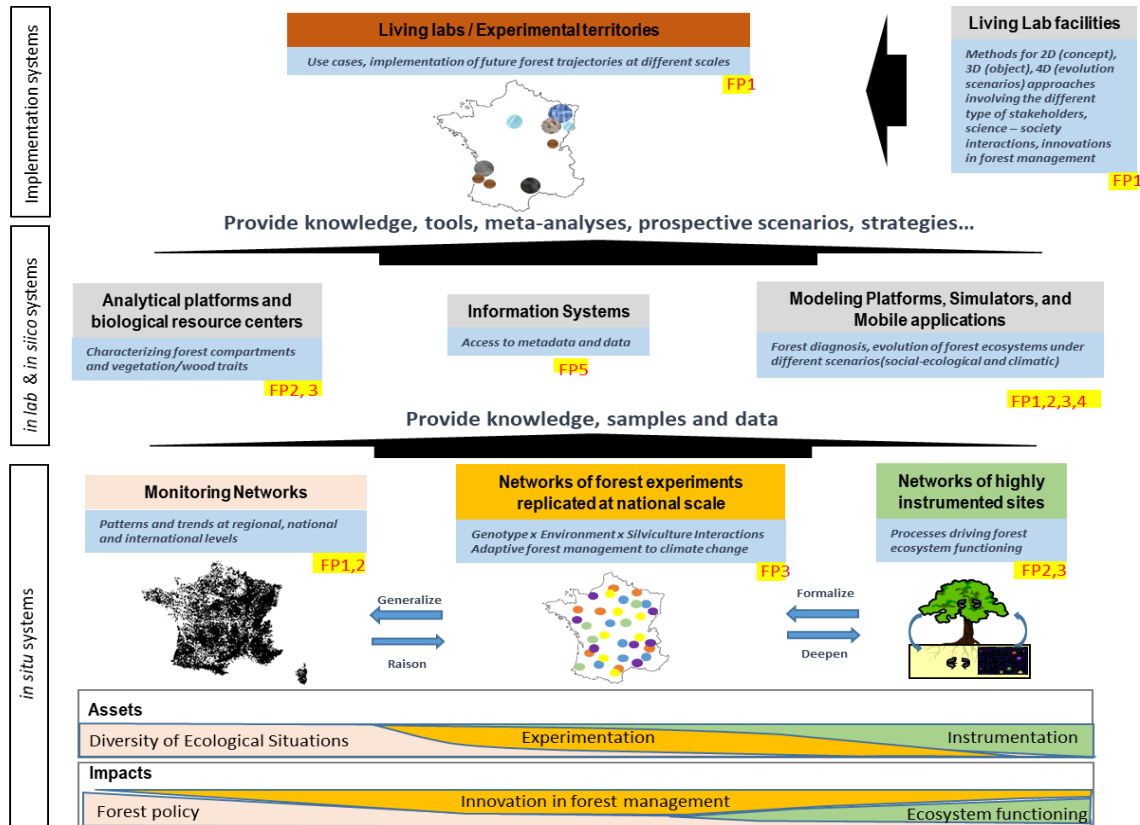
Implementation systems

Living labs / Experimental territories

Use cases, implementation of future forest trajectories at different scales

FP1

Living Lab facilities

Methods for 2D (concept), 3D (object), 4D (evolution scenarios) approaches involving the different type of stakeholders, science – society interactions, innovations in forest management

FP1

Provide knowledge, tools, meta-analyses, prospective scenarios, strategies...

in lab & in siico systems

Analytical platforms and biological resource centers

Characterizing forest compartments and vegetation/wood traits

FP2, 3

Information Systems

Access to metadata and data

FP5

Modeling Platforms, Simulators, and Mobile applications

Forest diagnosis, evolution of forest ecosystems under different scenarios(social-ecological and climatic)

FP1,2,3,4

Provide knowledge, samples and data

in situ systems

Monitoring Networks

Patterns and trends at regional, national and international levels

FP1,2

Networks of forest experiments replicated at national scale

Genotype x Environment x Silviculture Interactions
Adaptive forest management to climate change

FP3

Networks of highly instrumented sites

Processes driving forest ecosystem functioning

FP2,3

Generalize

Raison

Formalize

Deepen

Assets

Diversity of Ecological Situations

Experimentation

Instrumentation

Impacts

Forest policy

Innovation in forest management

Ecosystem functioning